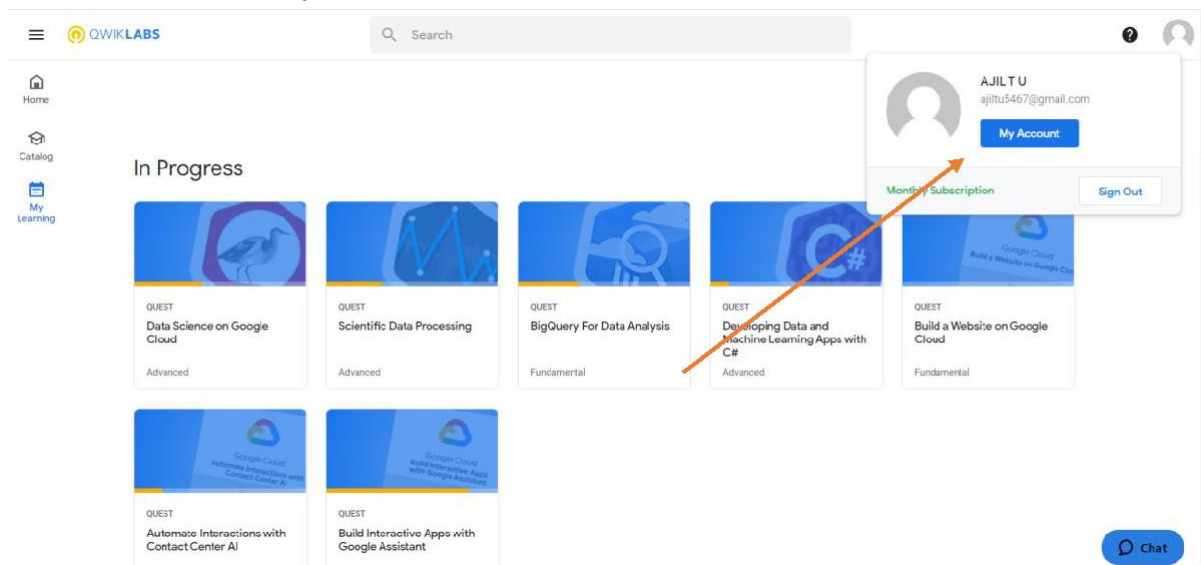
QWIKLABS

Search

Home

Catalog

My Learning

AJIL T U
ajiltu5467@gmail.com

My Account

Monthly Subscription

Sign Out

In Progress

QUEST
Data Science on Google Cloud
Advanced

QUEST
Scientific Data Processing
Advanced

QUEST
BigQuery For Data Analysis
Fundamental

QUEST
Developing Data and Machine Learning Apps with C#
Advanced

Google Cloud
Build a Website on Google Cloud

QUEST
Build a Website on Google Cloud
Fundamental

Google Cloud
Automate Interactions with Contact Center AI

QUEST
Automate Interactions with Contact Center AI

Google Cloud
Build Interactive Apps with Google Assistant

QUEST
Build Interactive Apps with Google Assistant

Chat